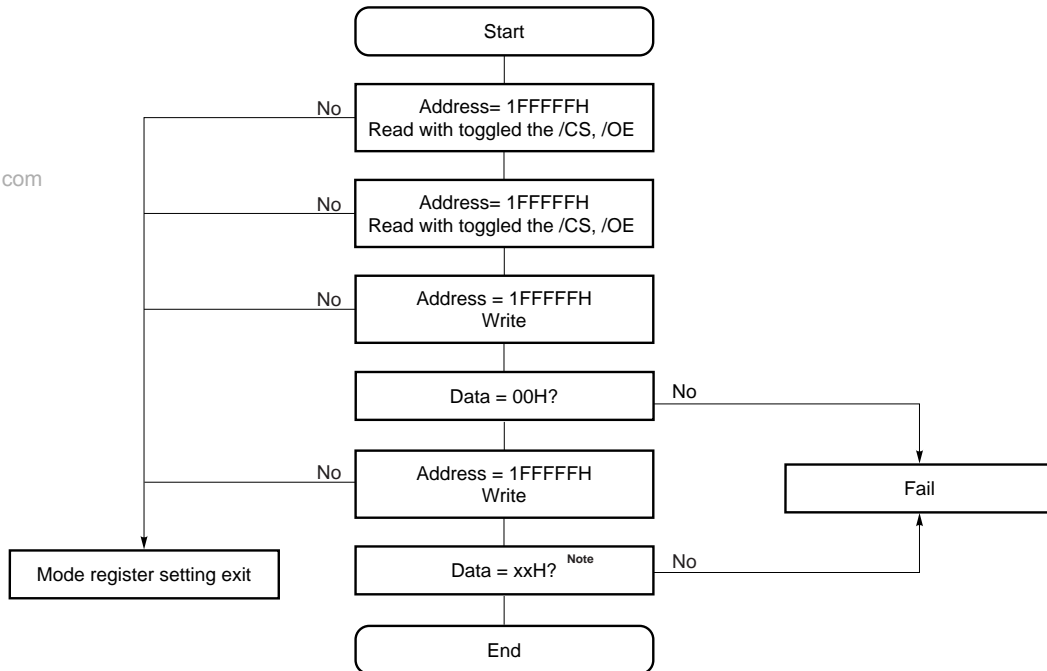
com

Start

No

Address= 1FFFFFH
Read with toggled the /CS, /OE

No

Address= 1FFFFFH
Read with toggled the /CS, /OE

No

Address = 1FFFFFH
Write

Data = 00H?

No

No

Address = 1FFFFFH
Write

Fail

Mode register setting exit

Data = xxH? Note

No

End